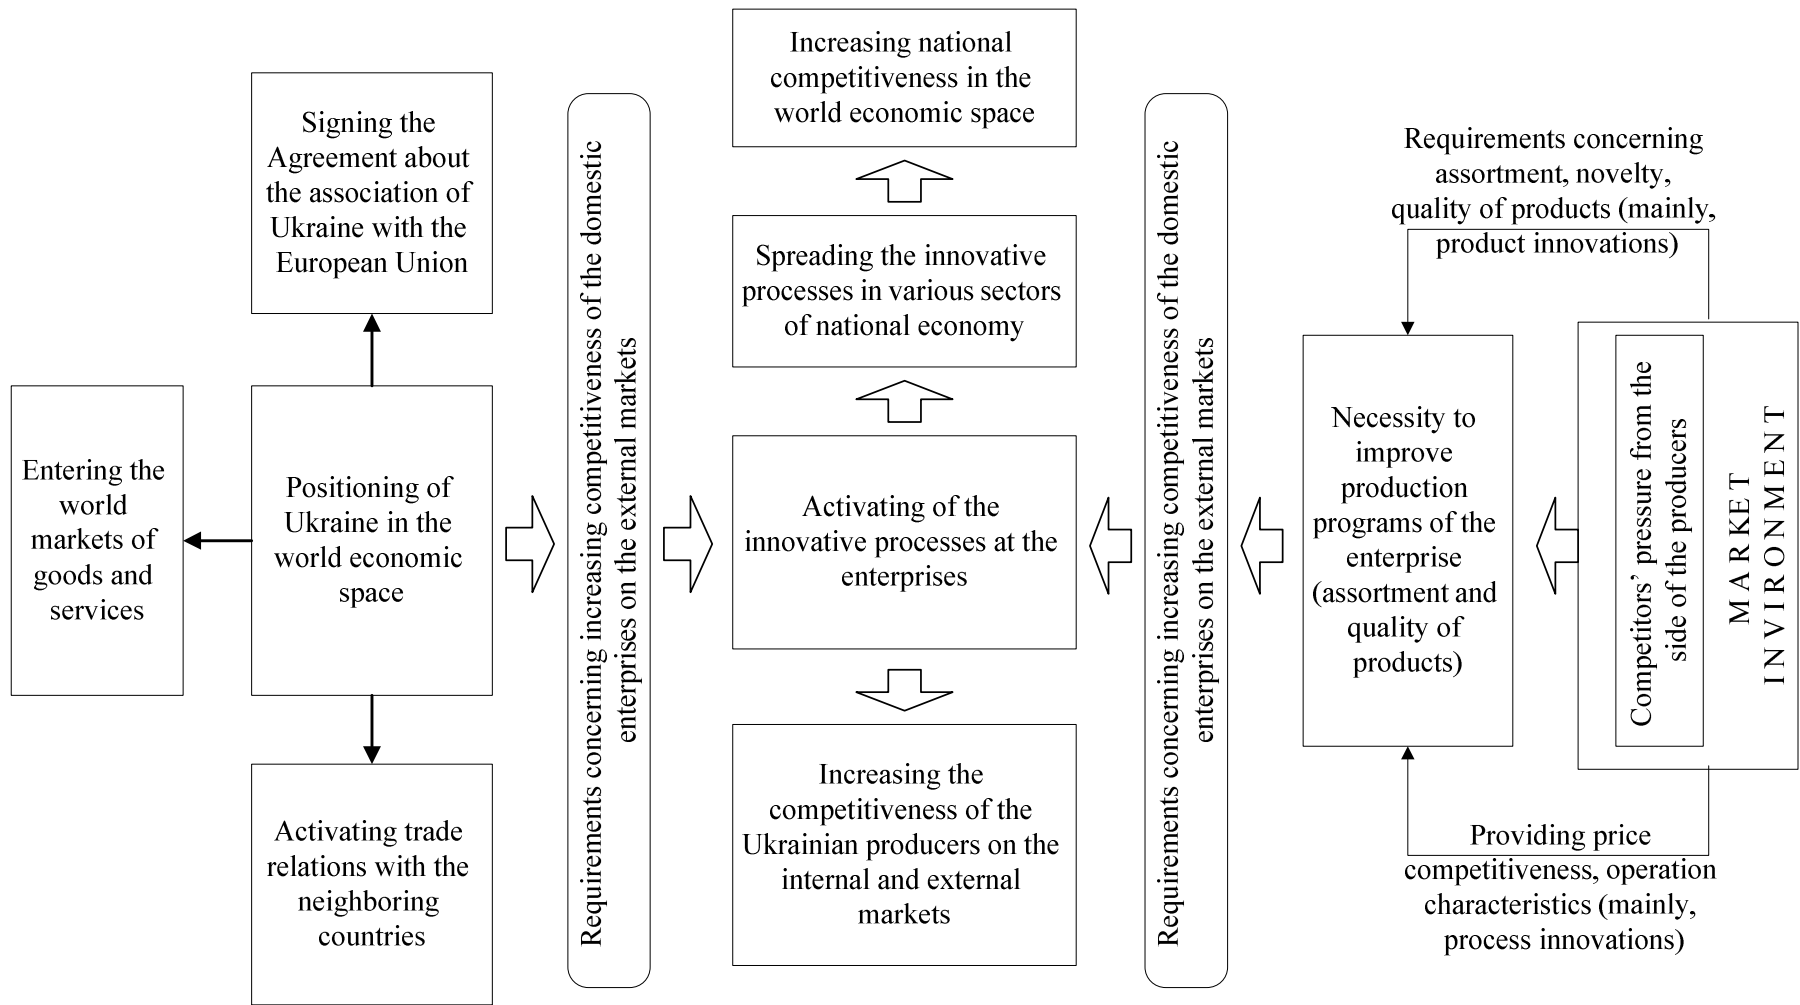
Signing the Agreement about the association of Ukraine with the European Union

Entering the world markets of goods and services

Positioning of Ukraine in the world economic space

Activating trade relations with the neighboring countries

Requirements concerning increasing competitiveness of the domestic enterprises on the external markets

Increasing national competitiveness in the world economic space

Spreading the innovative processes in various sectors of national economy

Activating of the innovative processes at the enterprises

Increasing the competitiveness of the Ukrainian producers on the internal and external markets

Requirements concerning increasing competitiveness of the domestic enterprises on the external markets

Requirements concerning assortment, novelty, quality of products (mainly, product innovations)

Necessity to improve production programs of the enterprise (assortment and quality of products)

Competitors' pressure from the side of the producers

MARKET INVIRONMENT

Providing price competitiveness, operation characteristics (mainly, process innovations)